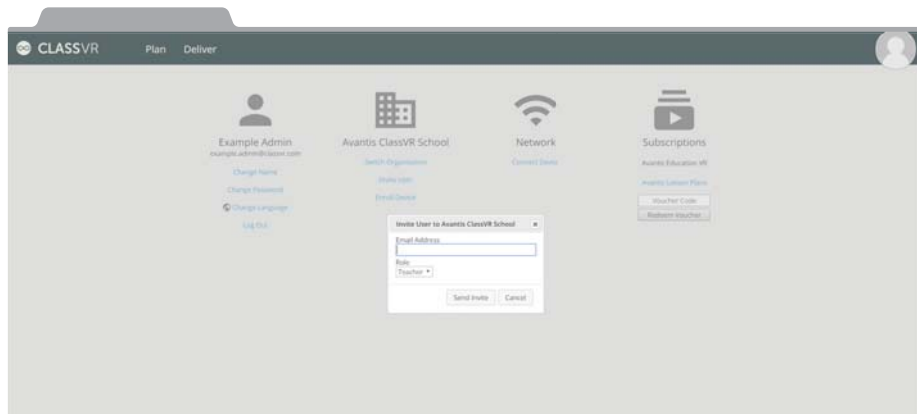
CLASSVR Plan Deliver

Example Admin
example.admin@classvr.com
Change Name
Change Password
Change Language
Log Out

Avantis ClassVR School
Switch Organisation
Invite User
Enroll Device

Network
Connect Devic

Subscriptions
Avantis Education VR
Avantis Lesson Plans
Voucher Code
Redeem Voucher

Invite User to Avantis ClassVR School ×
Email Address
Role
Teacher
Send Invite Cancel